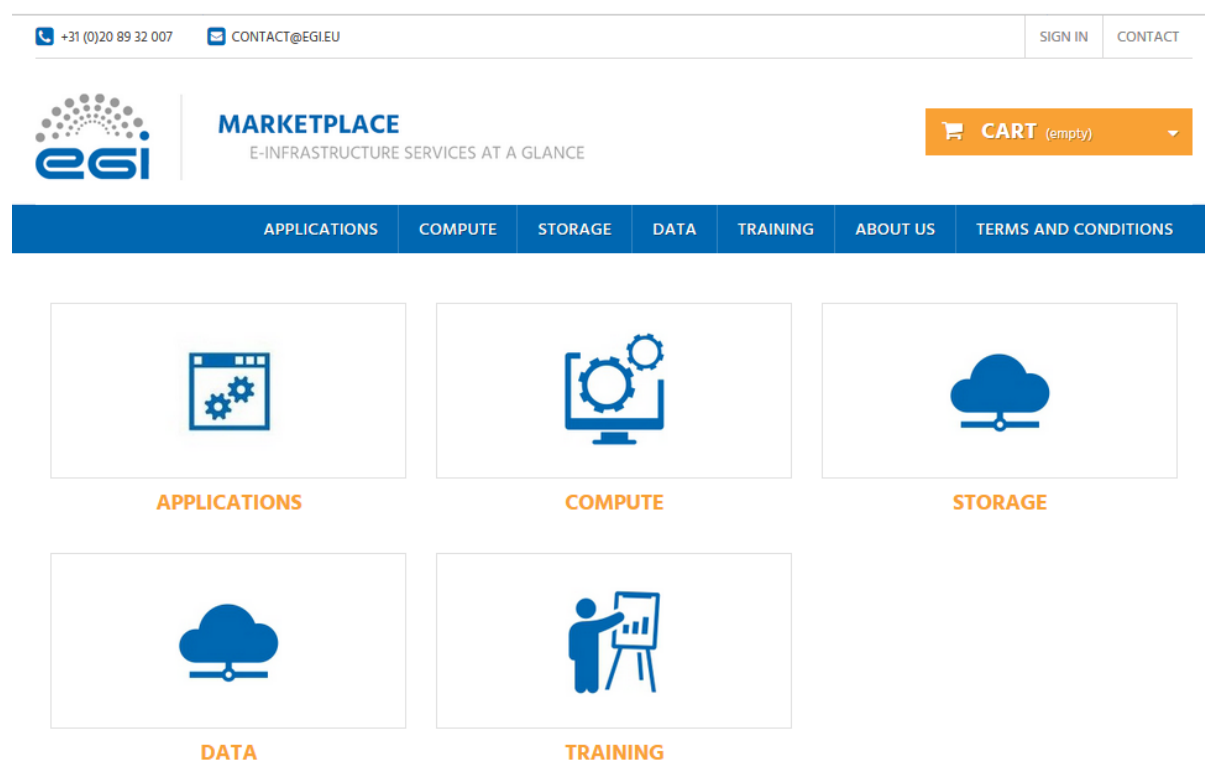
+31 (0)20 89 32 007 CONTACT@EGI.EU SIGN IN CONTACT

egi

MARKETPLACE
E-INFRASTRUCTURE SERVICES AT A GLANCE

CART (empty)

APPLICATIONS COMPUTE STORAGE DATA TRAINING ABOUT US TERMS AND CONDITIONS

APPLICATIONS

COMPUTE

STORAGE

DATA

TRAINING